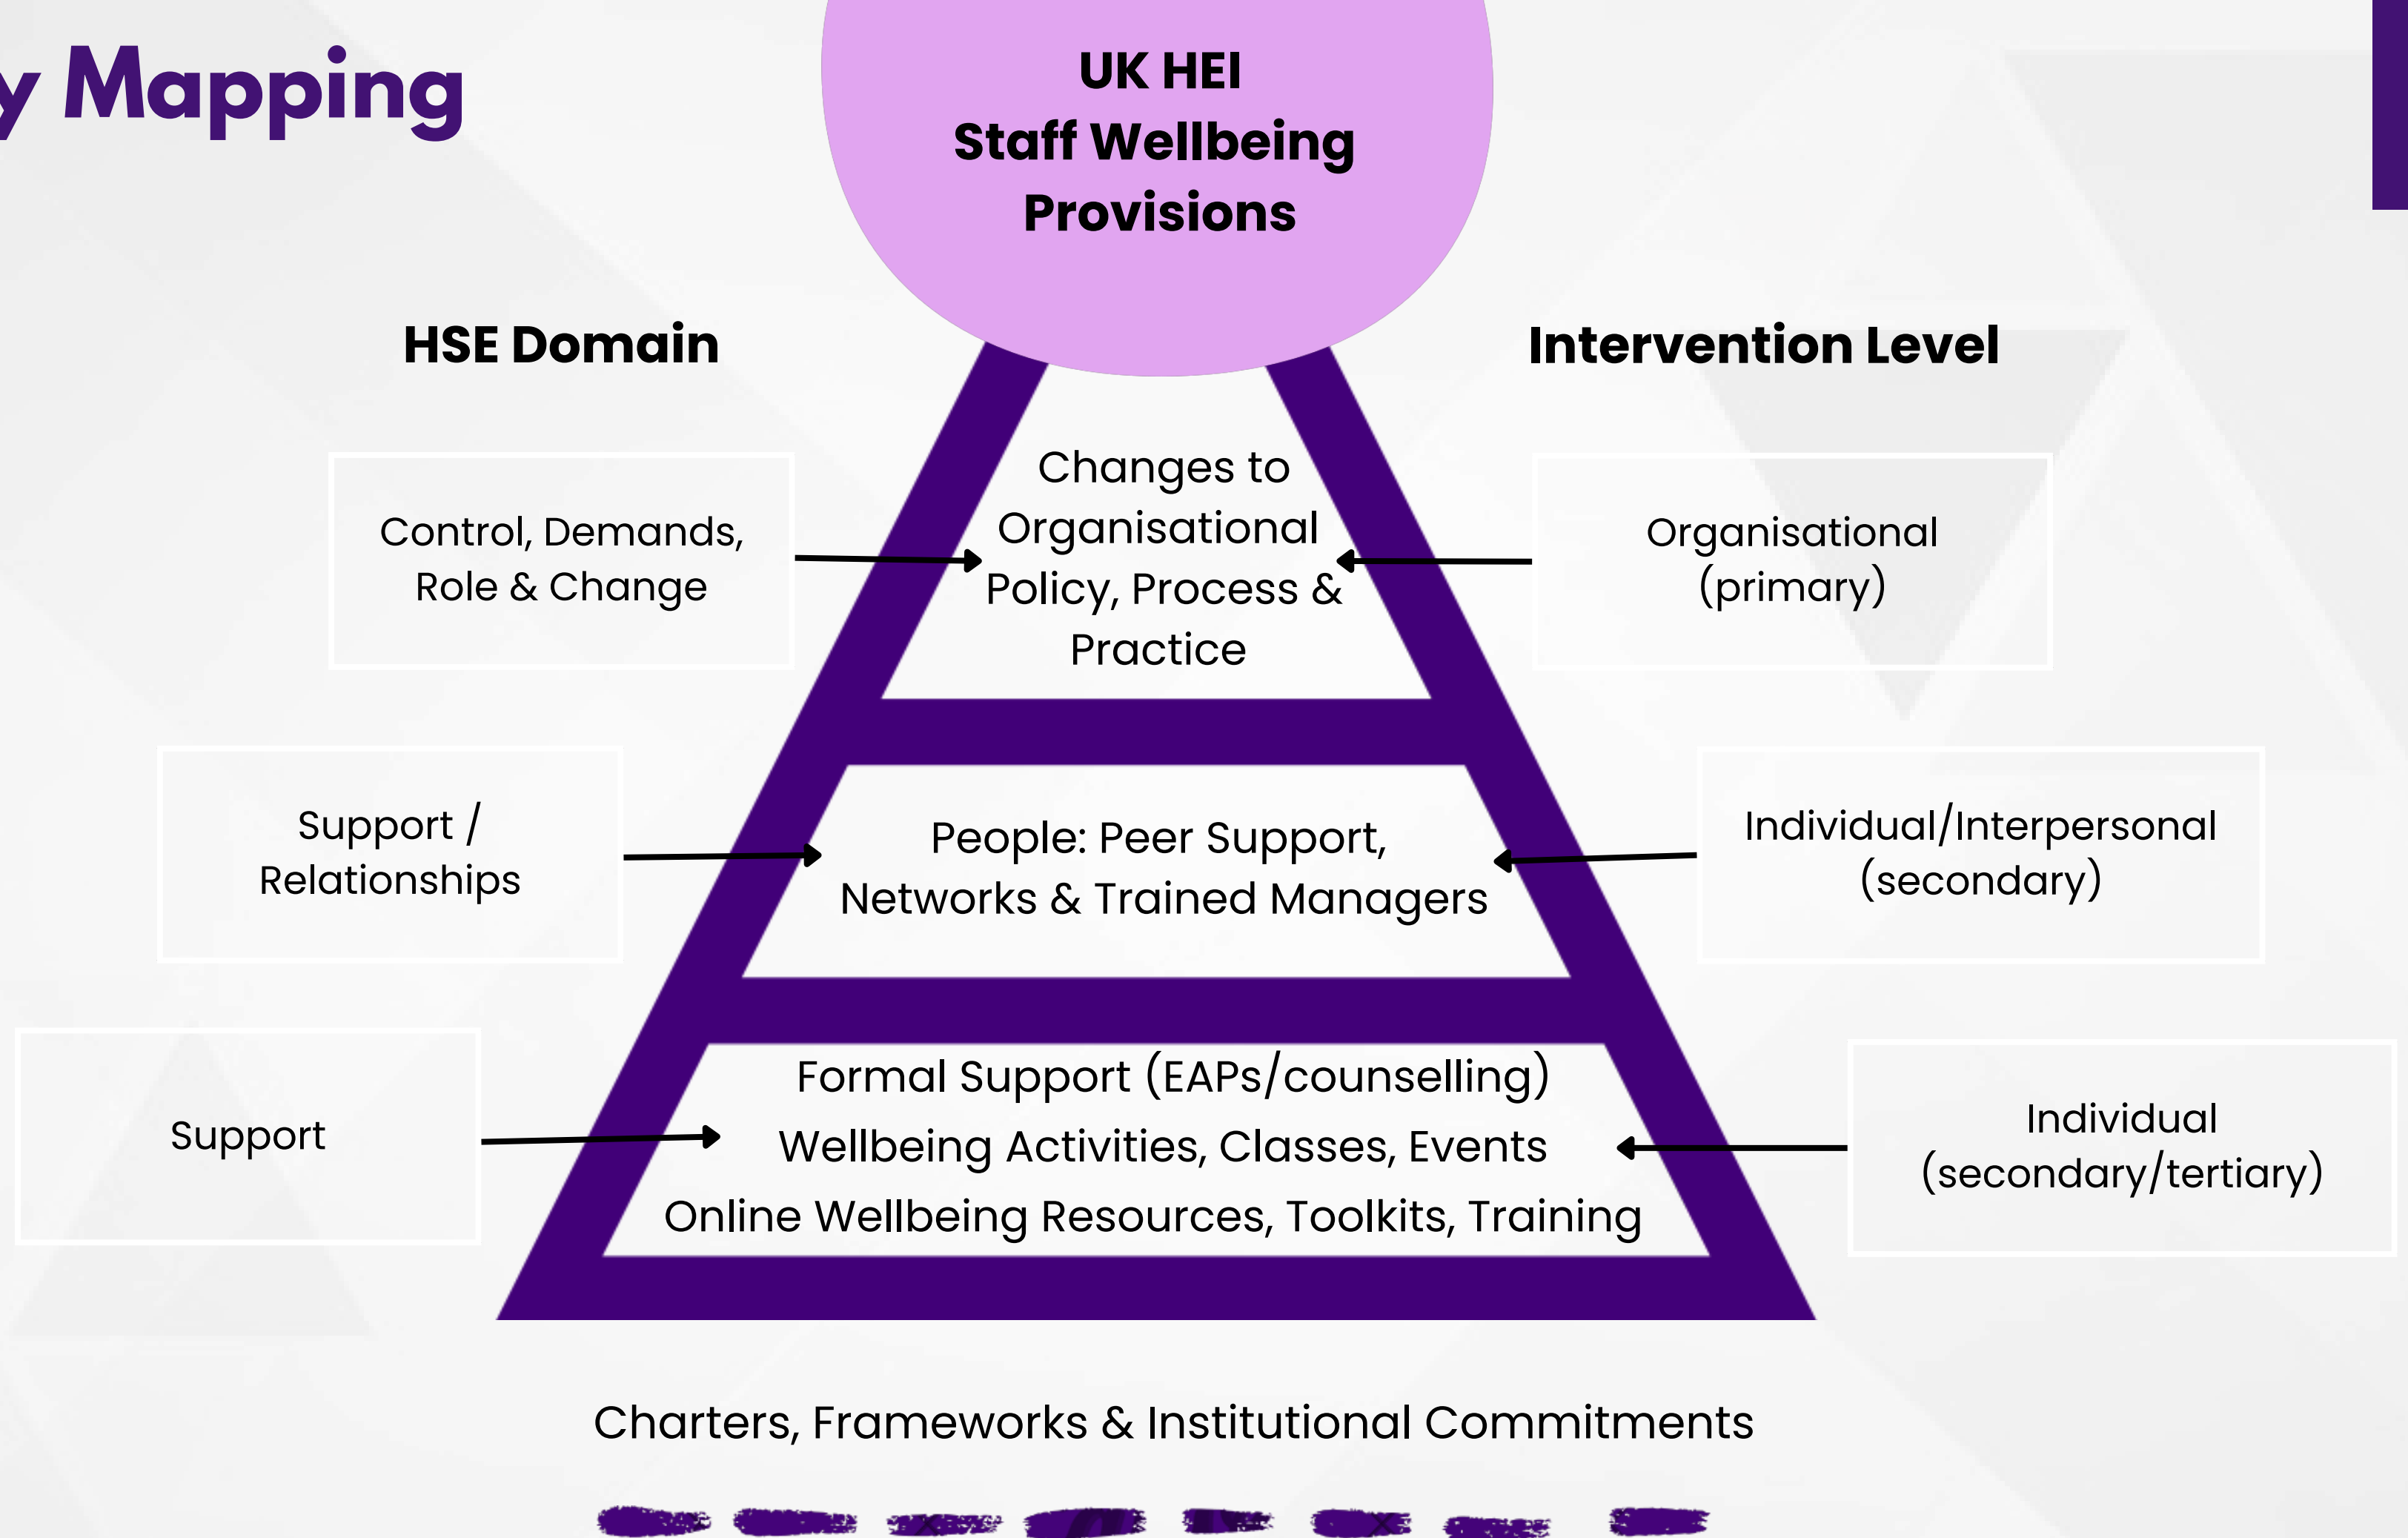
y Mapping

UK HEI
Staff Wellbeing
Provisions

HSE Domain

Intervention Level

Control, Demands, Role & Change

Changes to Organisational Policy, Process & Practice

Organisational (primary)

Support / Relationships

People: Peer Support, Networks & Trained Managers

Individual/Interpersonal (secondary)

Support

Formal Support (EAPs/counselling)
Wellbeing Activities, Classes, Events
Online Wellbeing Resources, Toolkits, Training

Individual (secondary/tertiary)

Charters, Frameworks & Institutional Commitments

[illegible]